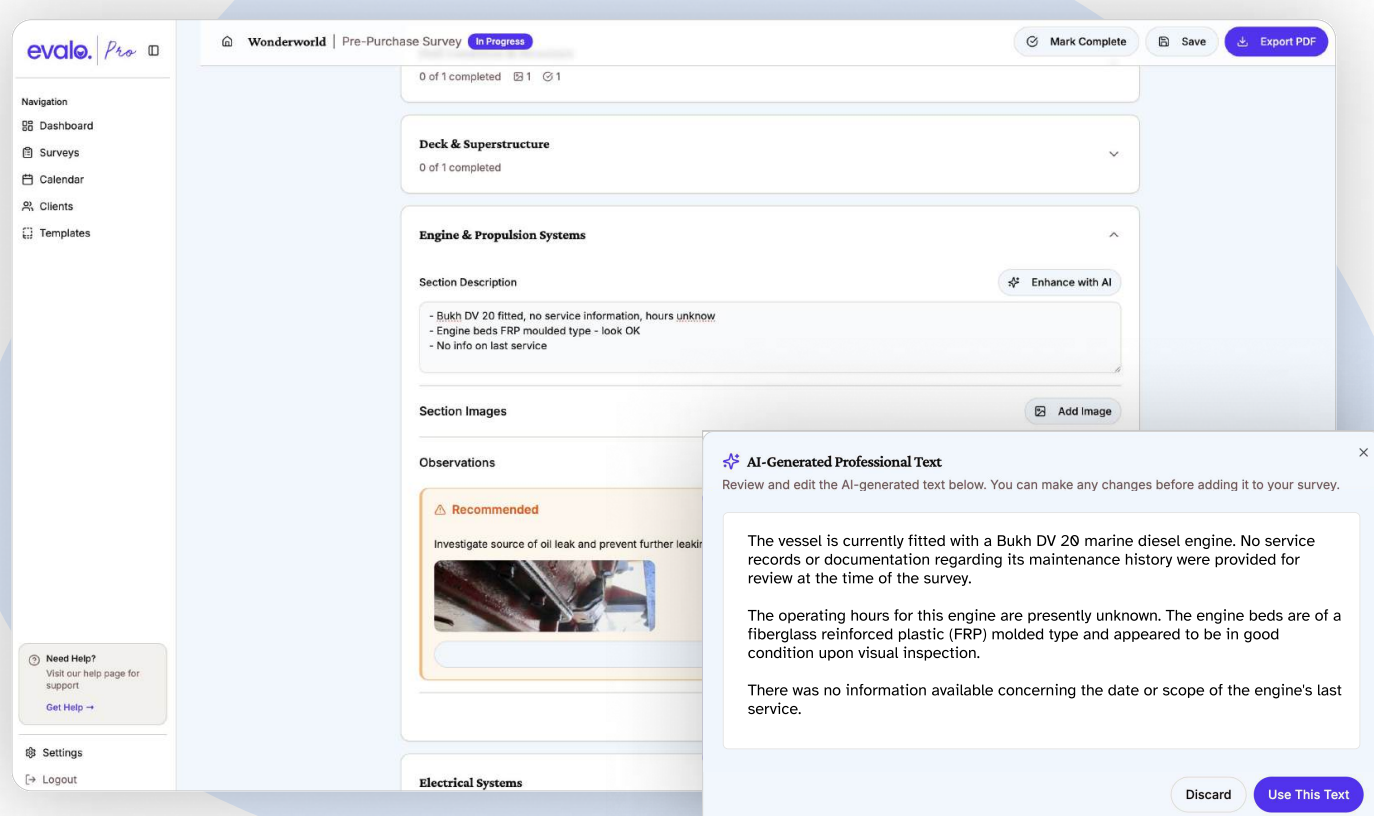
evalo. Pro

Navigation
Dashboard
Surveys
Calendar
Clients
Templates

Need Help?
Visit our help page for support
Get Help →

Settings
Logout

Wonderworld | Pre-Purchase Survey In Progress

Mark Complete
Save
Export PDF

0 of 1 completed 1 1

Deck & Superstructure
0 of 1 completed

Engine & Propulsion Systems

Section Description
Enhance with AI

- Bukh DV 20 fitted, no service information, hours unknow
- Engine beds FRP moulded type - look OK
- No info on last service

Section Images
Add Image

Observations

Recommended
Investigate source of oil leak and prevent further leakin

Electrical Systems

AI-Generated Professional Text
Review and edit the AI-generated text below. You can make any changes before adding it to your survey.

The vessel is currently fitted with a Bukh DV 20 marine diesel engine. No service records or documentation regarding its maintenance history were provided for review at the time of the survey.

The operating hours for this engine are presently unknown. The engine beds are of a fiberglass reinforced plastic (FRP) molded type and appeared to be in good condition upon visual inspection.

There was no information available concerning the date or scope of the engine's last service.

Discard
Use This Text